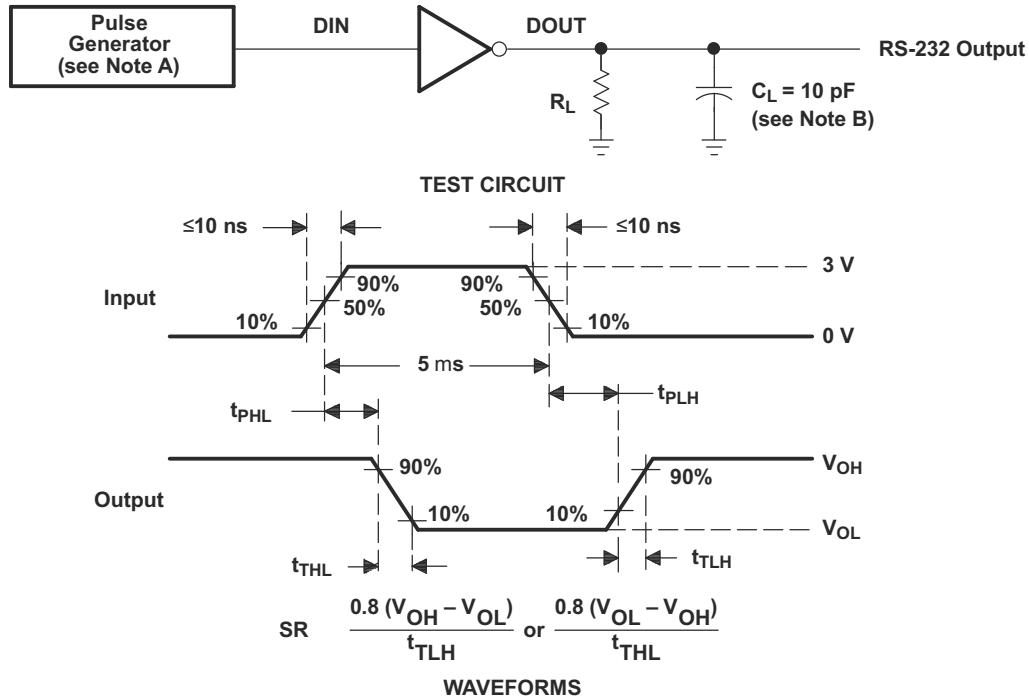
Pulse Generator (see Note A)

DIN

DOUT

RS-232 Output

$R_L$

$C_L = 10$ pF (see Note B)

TEST CIRCUIT

≤10 ns

≤10 ns

3 V

90%

90%

Input

50%

50%

10%

10%

0 V

5 ms

$t_{PHL}$

$t_{PLH}$

90%

$V_{OH}$

Output

90%

10%

10%

$V_{OL}$

$t_{THL}$

$t_{TLH}$

SR $\frac{0.8\ (V_{OH} - V_{OL})}{t_{TLH}}$ or $\frac{0.8\ (V_{OL} - V_{OH})}{t_{THL}}$

WAVEFORMS